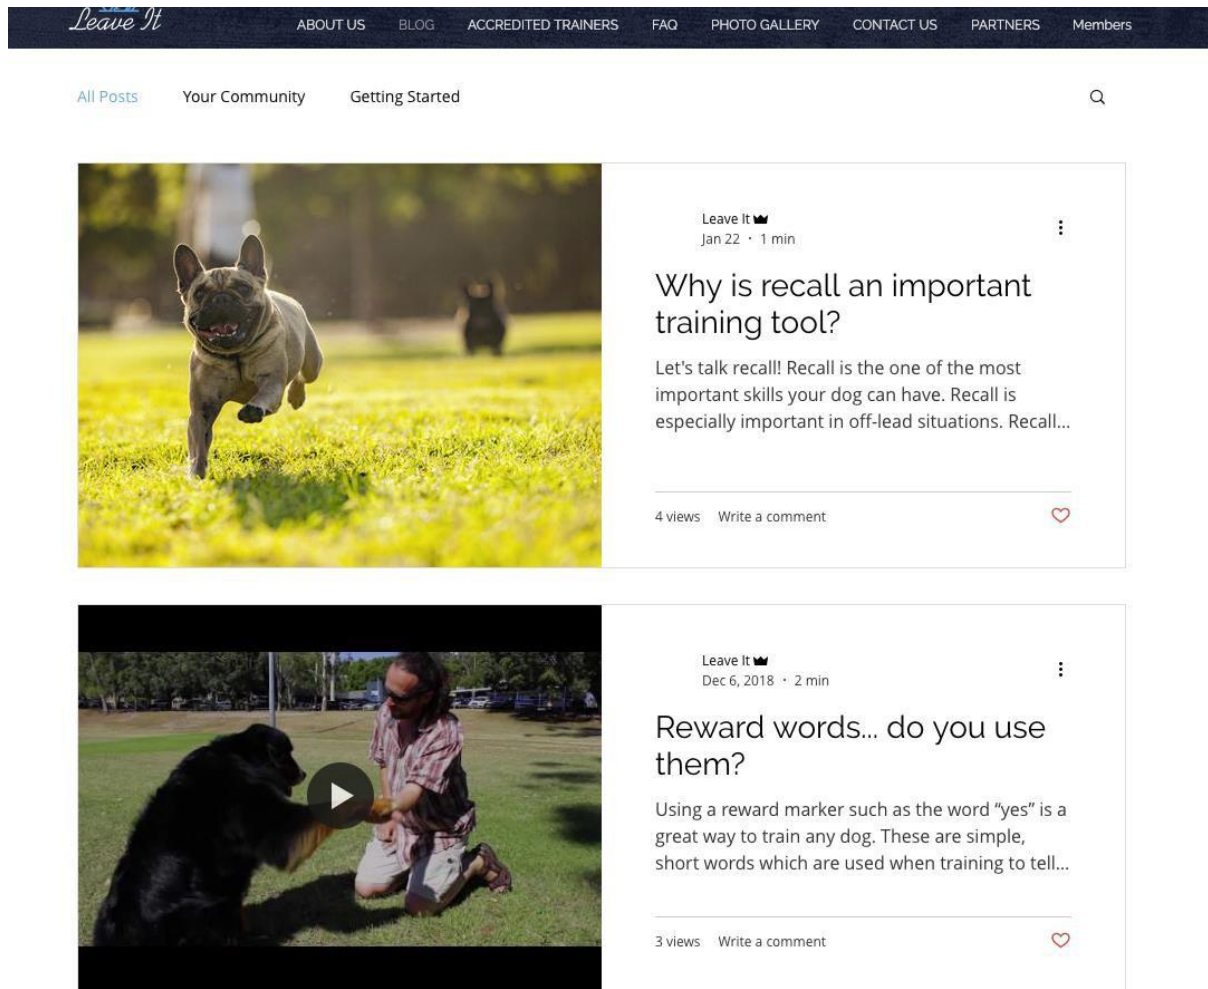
Leave It

ABOUT US BLOG ACCREDITED TRAINERS FAQ PHOTO GALLERY CONTACT US PARTNERS Members

All Posts Your Community Getting Started

Leave It
Jan 22 · 1 min

Why is recall an important training tool?

Let's talk recall! Recall is the one of the most important skills your dog can have. Recall is especially important in off-lead situations. Recall...

4 views Write a comment

Leave It
Dec 6, 2018 · 2 min

Reward words... do you use them?

Using a reward marker such as the word "yes" is a great way to train any dog. These are simple, short words which are used when training to tell...

3 views Write a comment